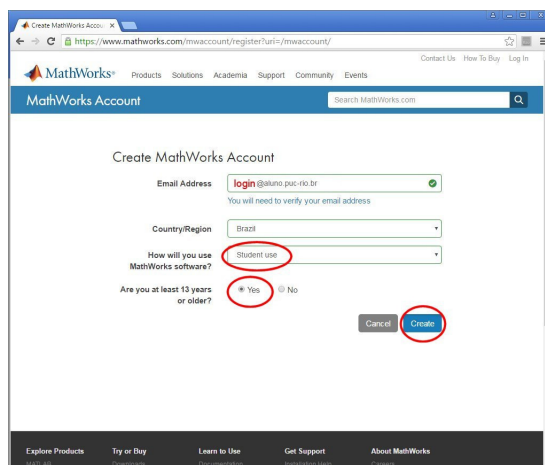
Create MathWorks Accou ×

https://www.mathworks.com/mwaccount/register?uri=/mwaccount/

Contact Us How To Buy Log In

MathWorks® Products Solutions Academia Support Community Events

MathWorks Account

Search MathWorks.com

Create MathWorks Account

Email Address login@aluno.puc-rio.br

You will need to verify your email address

Country/Region Brazil

How will you use MathWorks software? Student use

Are you at least 13 years or older? Yes No

Cancel Create

Explore Products Try or Buy Learn to Use Get Support About MathWorks

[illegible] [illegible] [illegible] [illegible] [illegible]